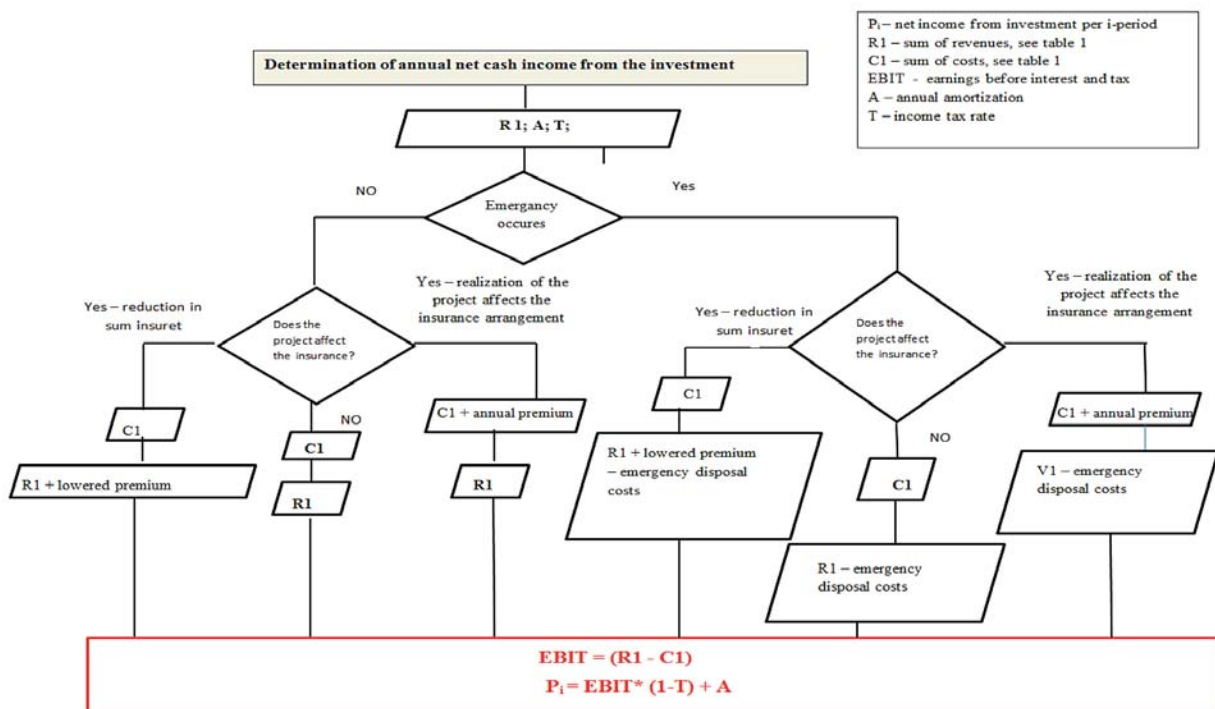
$P_i$ – net income from investment per i-period
R1 – sum of revenues, see table 1
C1 – sum of costs, see table 1
EBIT - earnings before interest and tax
A – annual amortization
T – income tax rate

Determination of annual net cash income from the investment

R 1; A; T;

NO

Yes

Emergancy occures

Yes – reduction in sum insuret

Does the project affect the insurance?

Yes – realization of the project affects the insurance arrangement

NO

C1

R1 + lowered premium

C1

R1

C1 + annual premium

R1

Yes – reduction in sum insuret

Does the project affect the insurance?

Yes – realization of the project affects the insurance arrangement

NO

C1

R1 + lowered premium – emergency disposal costs

C1

R1 – emergency disposal costs

C1 + annual premium

V1 – emergency disposal costs

EBIT = (R1 - C1)

$P_i$ = EBIT* (1-T) + A